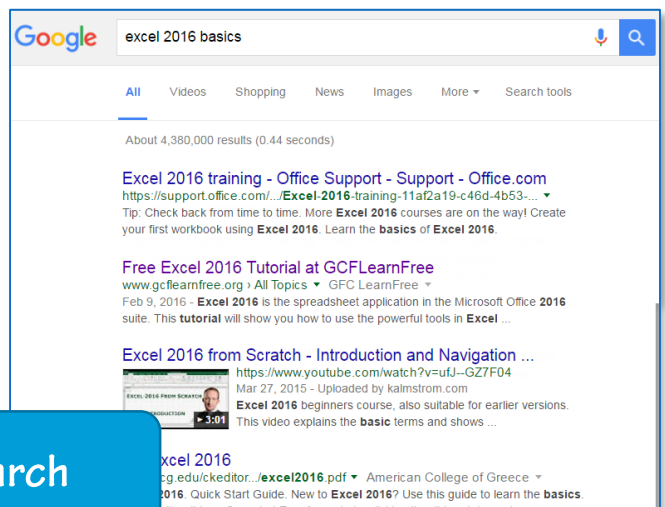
Google

excel 2016 basics

All Videos Shopping News Images More Search tools

About 4,380,000 results (0.44 seconds)

Excel 2016 training - Office Support - Support - Office.com
https://support.office.com/.../Excel-2016-training-11af2a19-c46d-4b53-...
Tip: Check back from time to time. More Excel 2016 courses are on the way! Create your first workbook using Excel 2016. Learn the basics of Excel 2016.

Free Excel 2016 Tutorial at GCFLearnFree
www.gcflearnfree.org › All Topics GFC LearnFree
Feb 9, 2016 - Excel 2016 is the spreadsheet application in the Microsoft Office 2016 suite. This tutorial will show you how to use the powerful tools in Excel ...

Excel 2016 from Scratch - Introduction and Navigation ...
https://www.youtube.com/watch?v=ufJ--GZ7F04
Mar 27, 2015 - Uploaded by kalmstrom.com
Excel 2016 beginners course, also suitable for earlier versions. This video explains the basic terms and shows ...

EXCEL 2016 FROM SCRATCH
INTRODUCTION
3:01

rch

xcel 2016
cg.edu/ckeditor.../excel2016.pdf American College of Greece
016. Quick Start Guide. New to Excel 2016? Use this guide to learn the basics.